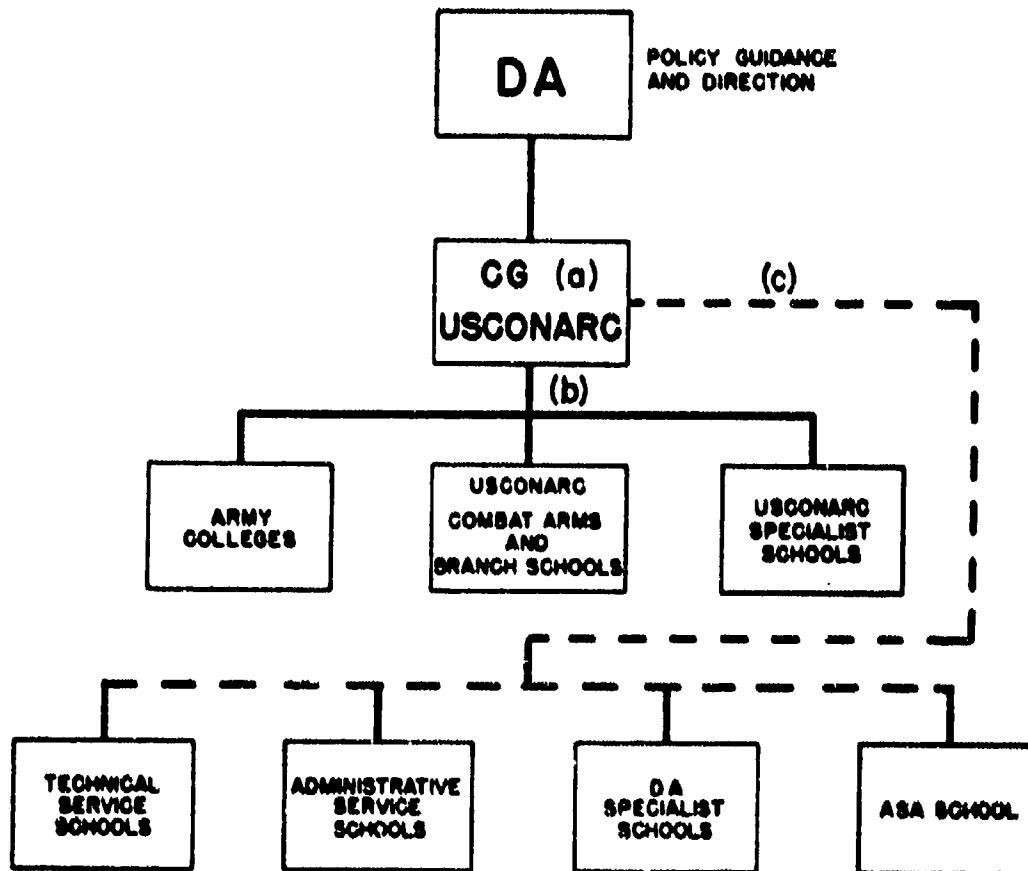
DA

POLICY GUIDANCE AND DIRECTION

CG (a)
USCONARC

(c)

(b)

ARMY COLLEGES

USCONARC
COMBAT ARMS AND BRANCH SCHOOLS

USCONARC SPECIALIST SCHOOLS

TECHNICAL SERVICE SCHOOLS

ADMINISTRATIVE SERVICE SCHOOLS

D A SPECIALIST SCHOOLS

ASA SCHOOL